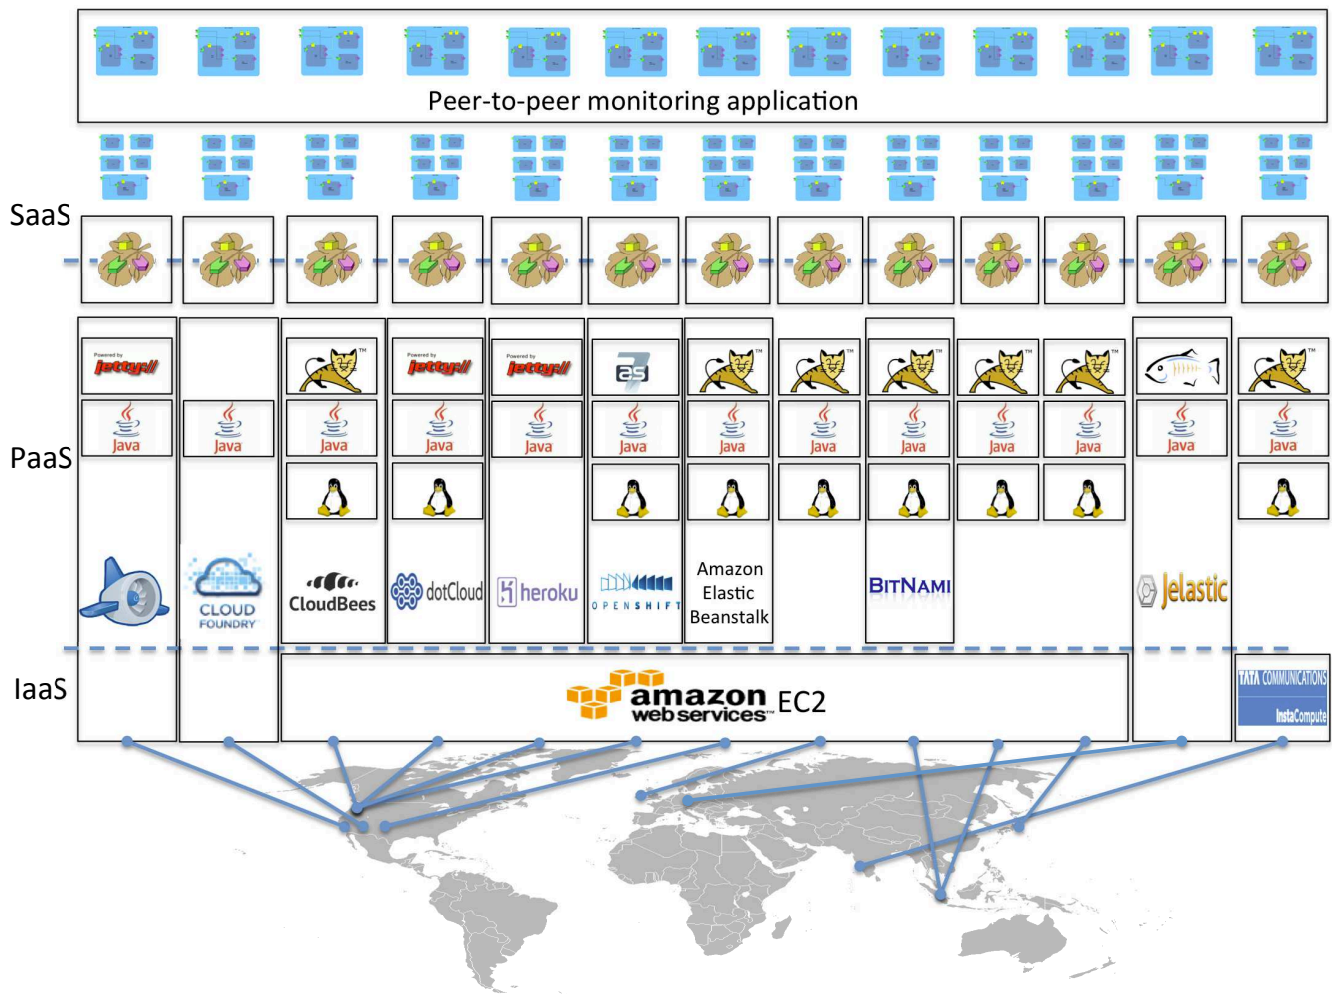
Peer-to-peer monitoring application

SaaS

PaaS

IaaS

Powered by jetty://

Java

Java

TM

Java

Powered by jetty://

Java

Powered by jetty://

Java

as

Java

TM

Java

TM

Java

TM

Java

TM

Java

TM

Java

Java

TM

Java

CLOUD FOUNDRY

CloudBees

dotCloud

heroku

OPENSHIFT

Amazon Elastic Beanstalk

BITNAMI

Jelastic

amazon web services™ EC2

TATA COMMUNICATIONS InstaCompute